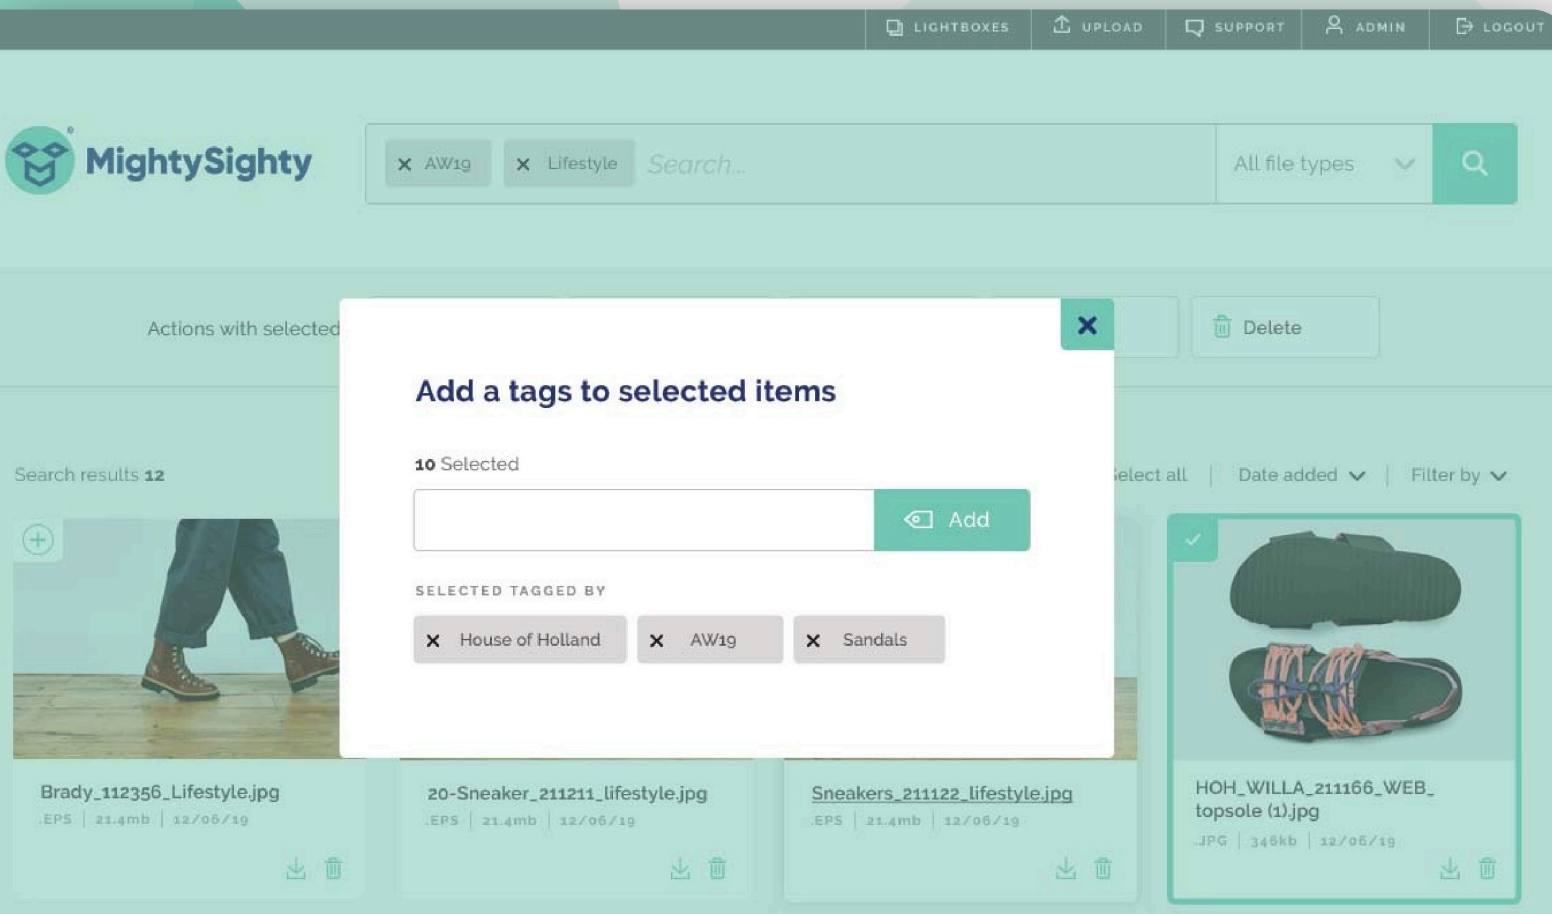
LIGHTBOXES UPLOAD SUPPORT ADMIN LOGOUT

MightySighty

× AW19 × Lifestyle Search... All file types

Actions with selected

Delete

Search results 12

Select all | Date added | Filter by

×

Add a tags to selected items

10 Selected

Add

SELECTED TAGGED BY

× House of Holland × AW19 × Sandals

Brady_112356_Lifestyle.jpg
.EPS | 21.4mb | 12/06/19

20-Sneaker_211211_lifestyle.jpg
.EPS | 21.4mb | 12/06/19

Sneakers_211122_lifestyle.jpg
.EPS | 21.4mb | 12/06/19

HOH_WILLA_211166_WEB_topsole (1).jpg
.JPG | 346kb | 12/06/19